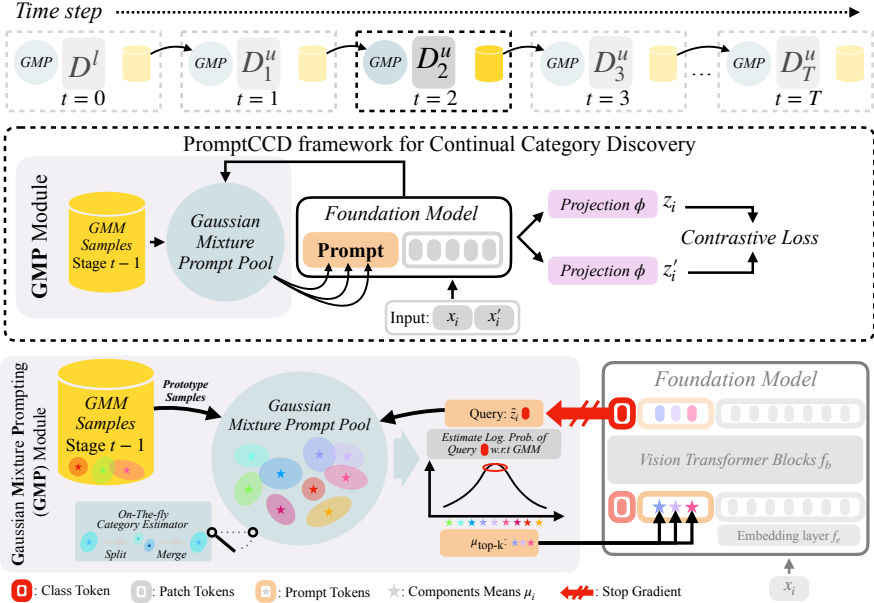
Time step

GMP $D^l$ $t = 0$
GMP $D_1^u$ $t = 1$
GMP $D_2^u$ $t = 2$
GMP $D_3^u$ $t = 3$
…
GMP $D_T^u$ $t = T$

PromptCCD framework for Continual Category Discovery

GMP Module

GMM Samples Stage $t-1$

Gaussian Mixture Prompt Pool

Foundation Model

Prompt

Input: $x_i$ $x_i'$

Projection $\phi$ $z_i$

Projection $\phi$ $z_i'$

Contrastive Loss

Gaussian Mixture Prompting (GMP) Module

GMM Samples Stage $t-1$

Prototype Samples

Gaussian Mixture Prompt Pool

On-The-fly Category Estimator

Split

Merge

Query: $\hat{z}_i$

Estimate Log. Prob. of Query w.r.t GMM

$\mu_{\text{top-k}}$:

Foundation Model

Vision Transformer Blocks $f_b$

Embedding layer $f_e$

$x_i$

: Class Token
: Patch Tokens
: Prompt Tokens
: Components Means $\mu_i$
: Stop Gradient